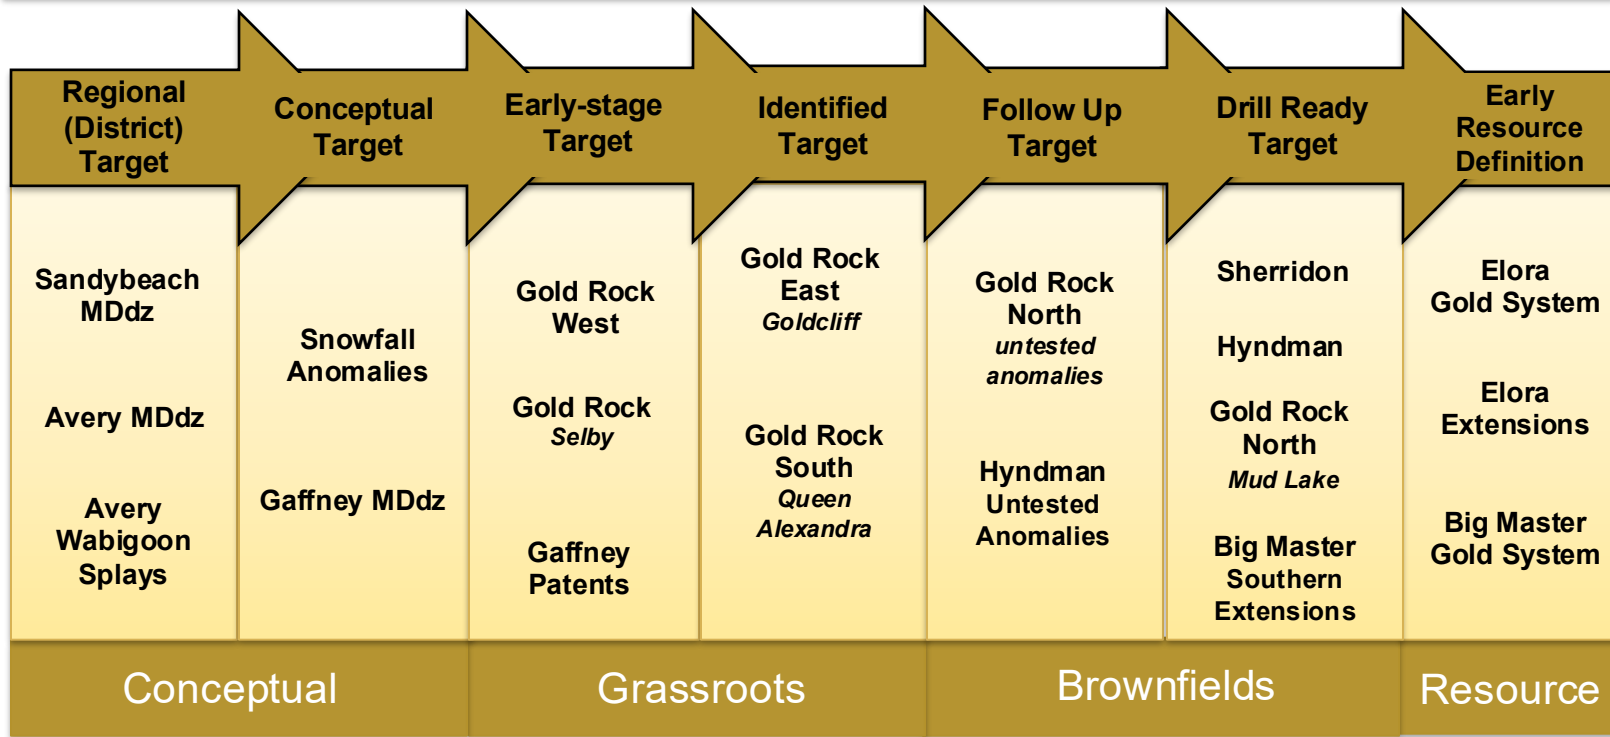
Regional (District) Target

Sandybeach MDdz

Avery MDdz

Avery Wabigoon Splays

Conceptual Target

Snowfall Anomalies

Gaffney MDdz

Early-stage Target

Gold Rock West

Gold Rock
*Selby*

Gaffney Patents

Identified Target

Gold Rock East
*Goldcliff*

Gold Rock South
*Queen Alexandra*

Follow Up Target

Gold Rock North
*untested anomalies*

Hyndman Untested Anomalies

Drill Ready Target

Sherridon

Hyndman

Gold Rock North
*Mud Lake*

Big Master Southern Extensions

Early Resource Definition

Elora Gold System

Elora Extensions

Big Master Gold System

Conceptual

Grassroots

Brownfields

Resource